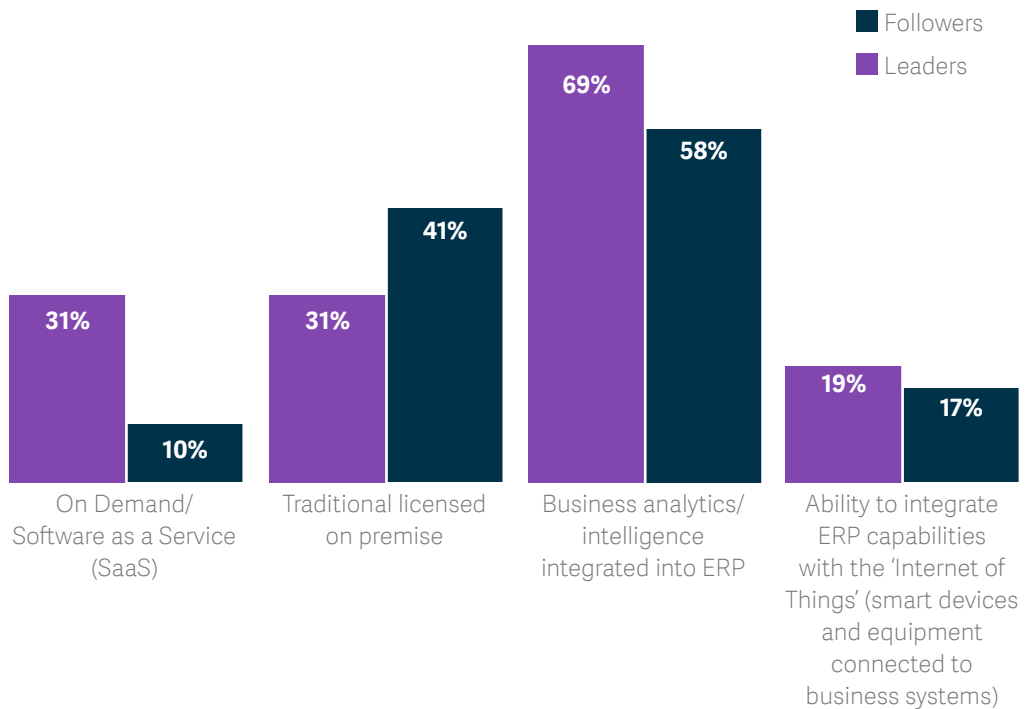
Followers
Leaders

31%
10%
On Demand/ Software as a Service (SaaS)

31%
41%
Traditional licensed on premise

69%
58%
Business analytics/ intelligence integrated into ERP

19%
17%
Ability to integrate ERP capabilities with the 'Internet of Things' (smart devices and equipment connected to business systems)